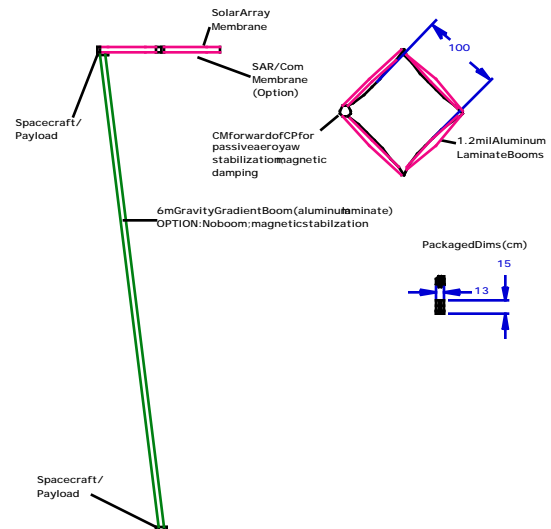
SolarArray Membrane

SAR/Com Membrane (Option)

Spacecraft/ Payload

100

CMforwardofCPfor passiveaeroyaw stabilizationmagnetic damping

1.2milAluminum LaminateBooms

6mGravityGradientBoom(aluminumlaminate) OPTION:Noboom;magneticstabilzation

PackagedDims(cm)

15

13

Spacecraft/ Payload